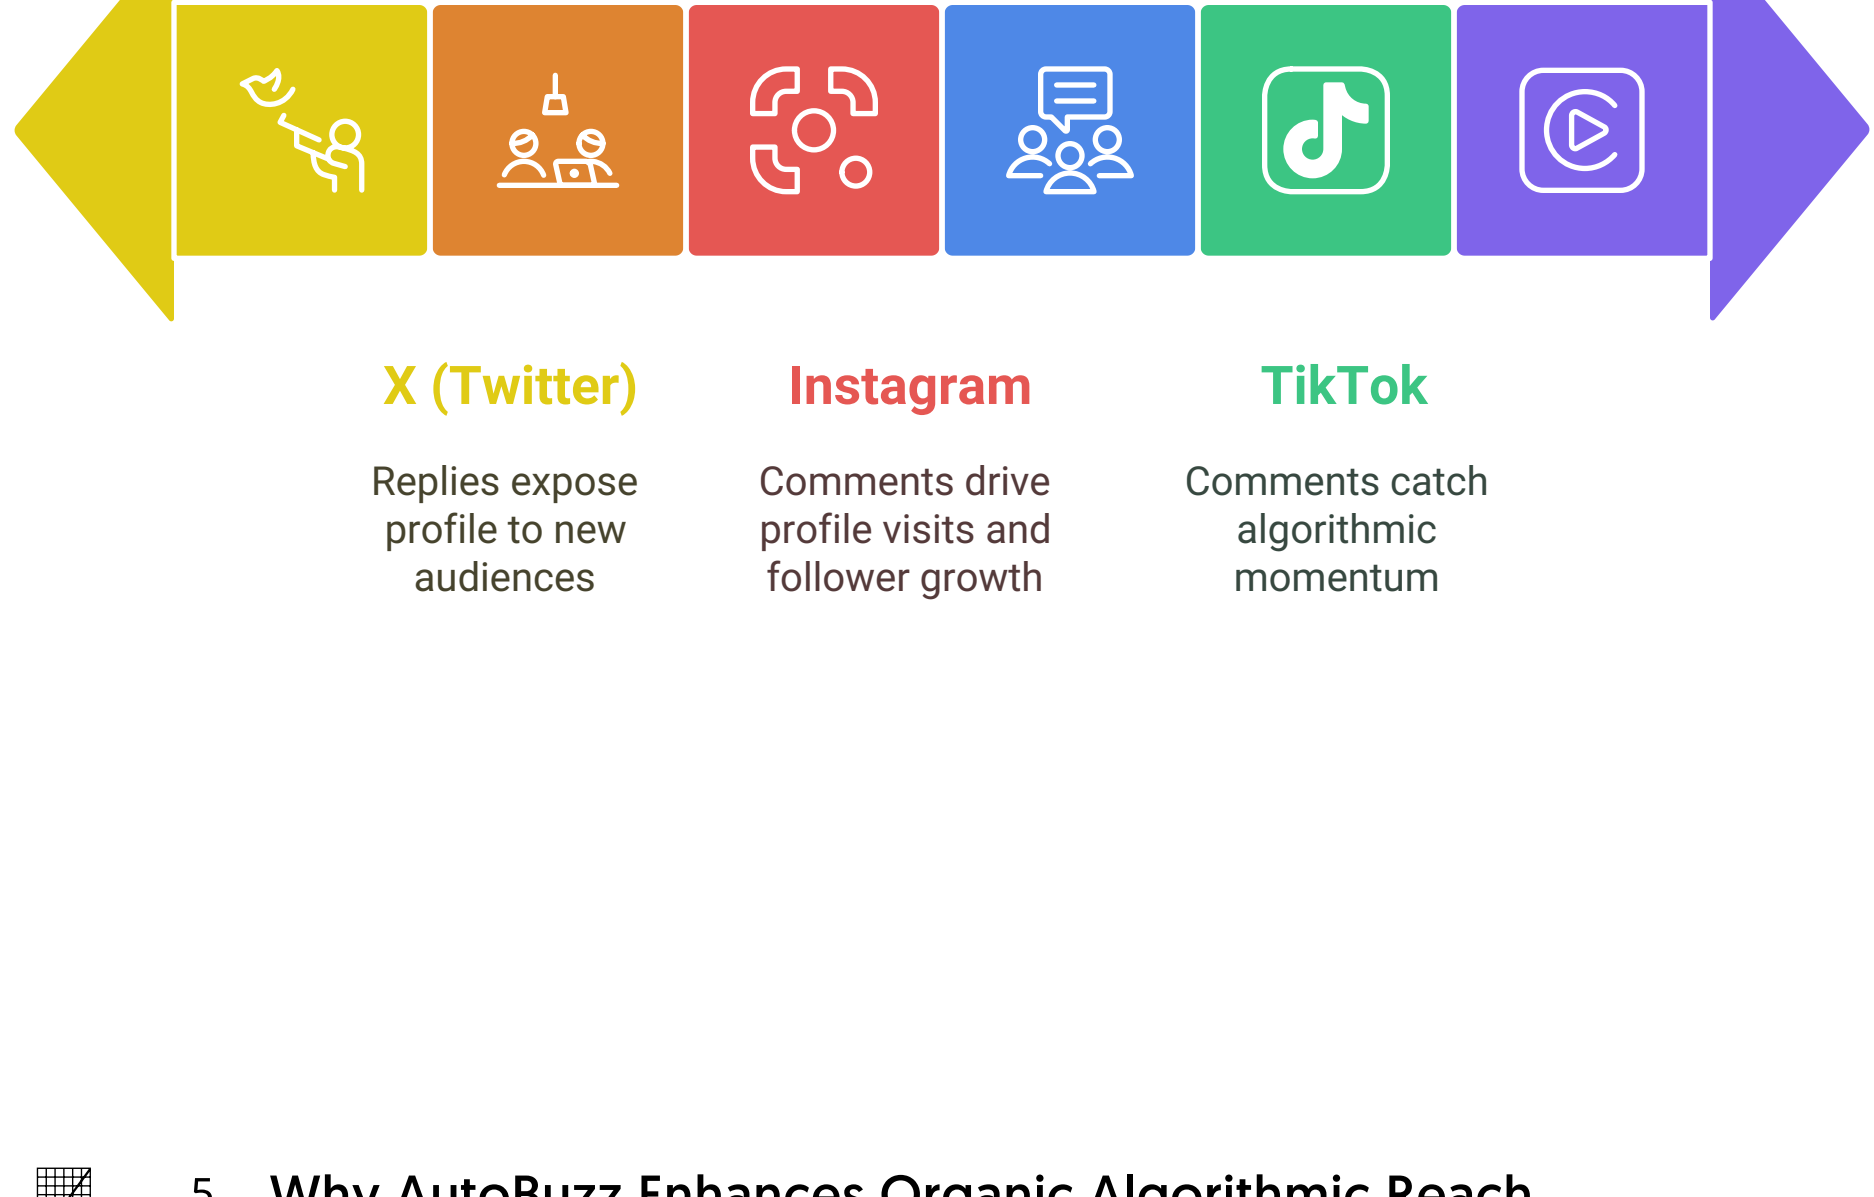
X (Twitter)

Replies expose profile to new audiences

Instagram

Comments drive profile visits and follower growth

TikTok

Comments catch algorithmic momentum

5. Why AutoBuzz Enhances Organic Algorithmic Reach